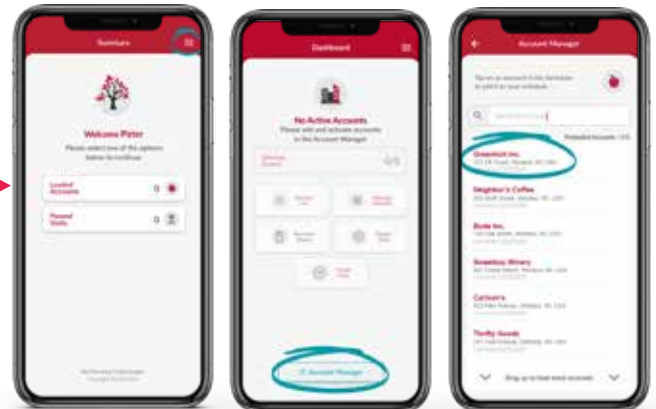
Sumitara

Welcome Peter

Please select one of the options below to continue

Loaded Accounts

Paused Visits

Dashboard

No Active Accounts

Please add and activate accounts in the Account Manager

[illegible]

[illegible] Account Manager

Account Manager

Tap on an account in the list below to add it to your schedule

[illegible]

Preloaded Accounts: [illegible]

Grapefruit Inc.

Neighbor's Coffee

Bode Inc.

Snowbox Winery

Carlson's

Thrifty Goods

Drag up to load more accounts